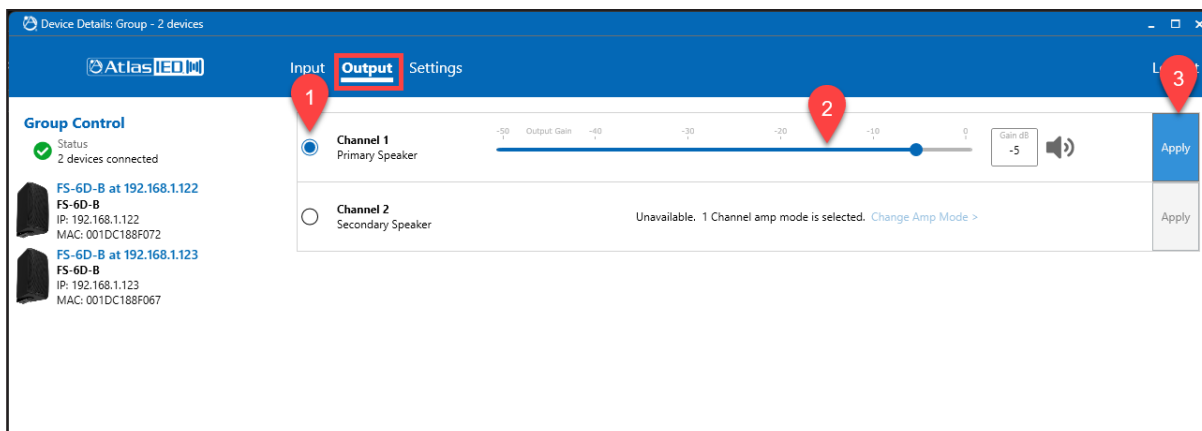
Device Details: Group - 2 devices

AtlasIED

Input Output Settings

Log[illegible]t

Group Control
Status
2 devices connected

FS-6D-B at 192.168.1.122
FS-6D-B
IP: 192.168.1.122
MAC: 001DC188F072

FS-6D-B at 192.168.1.123
FS-6D-B
IP: 192.168.1.123
MAC: 001DC188F067

1

2

3

Channel 1
Primary Speaker

-50 Output Gain -40 -30 -20 -10 0

Gain dB
-5

Apply

Channel 2
Secondary Speaker

Unavailable. 1 Channel amp mode is selected. Change Amp Mode >

Apply